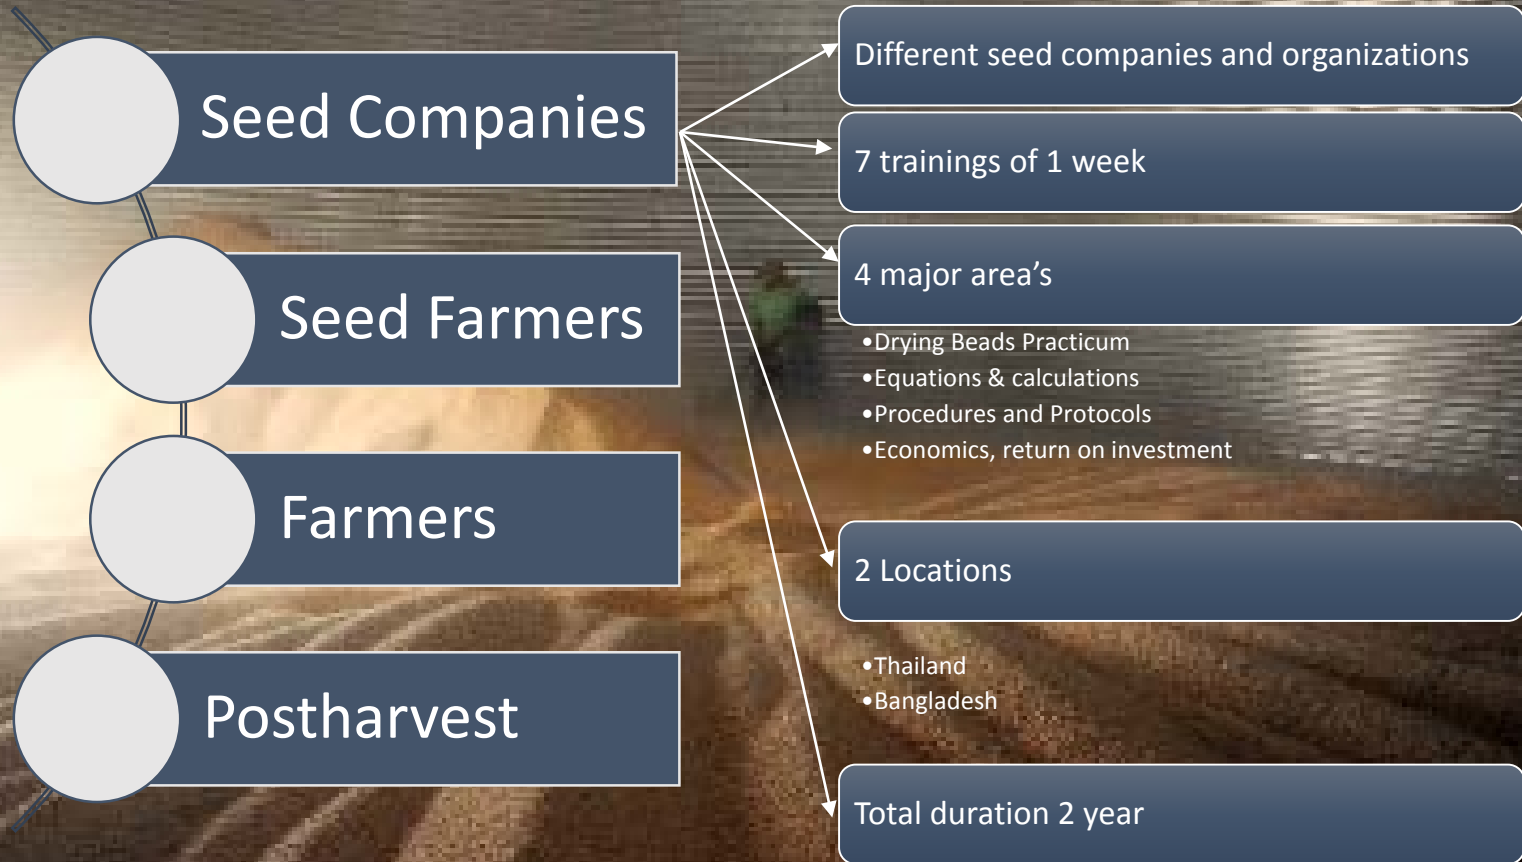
Seed Companies

Seed Farmers

Farmers

Postharvest

Different seed companies and organizations

7 trainings of 1 week

4 major area's

•Drying Beads Practicum
•Equations & calculations
•Procedures and Protocols
•Economics, return on investment

2 Locations

•Thailand
•Bangladesh

Total duration 2 year